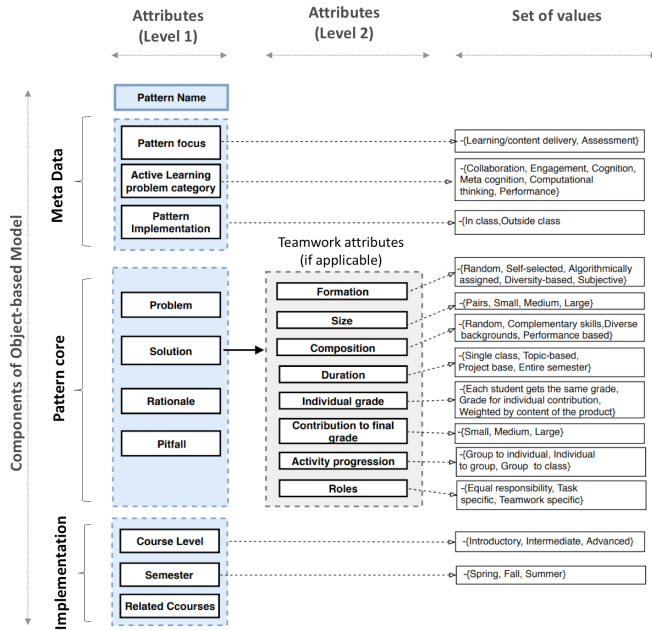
Attributes (Level 1)

Attributes (Level 2)

Set of values

Components of Object-based Model

Pattern Name

Meta Data

Pattern focus

-{Learning/content delivery, Assessment}

Active Learning problem category

-{Collaboration, Engagement, Cognition, Meta cognition, Computational thinking, Performance}

Pattern Implementation

-{In class,Outside class

Teamwork attributes (if applicable)

Pattern core

Problem

Solution

Rationale

Pitfall

Formation

-{Random, Self-selected, Algorithmically assigned, Diversity-based, Subjective}

Size

-{Pairs, Small, Medium, Large}

Composition

-{Random, Complementary skills,Diverse backgrounds, Performance based}

Duration

-{Single class, Topic-based, Project base, Entire semester}

Individual grade

-{Each student gets the same grade, Grade for individual contribution, Weighted by content of the product}

Contribution to final grade

-{Small, Medium, Large}

Activity progression

-{Group to individual, Individual to group, Group to class}

Roles

-{Equal responsibility, Task specific, Teamwork specific}

Implementation

Course Level

-{Introductory, Intermediate, Advanced}

Semester

-{Spring, Fall, Summer}

Related Ccourses